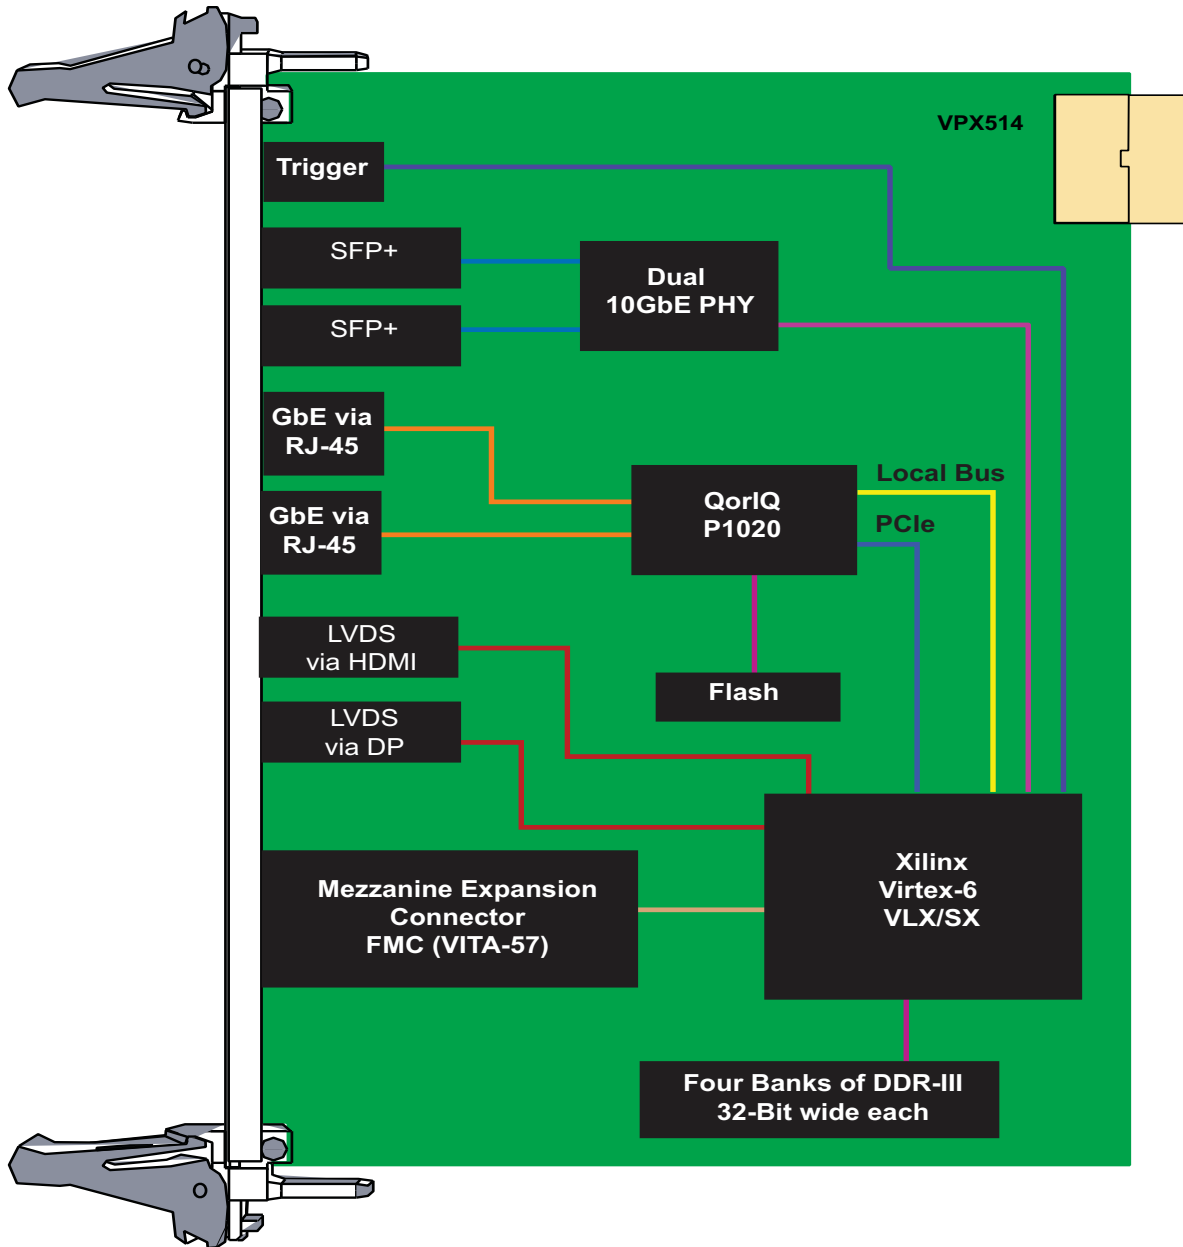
VPX514

Trigger

SFP+

SFP+

Dual
10GbE PHY

GbE via
RJ-45

GbE via
RJ-45

QorIQ
P1020

Local Bus

PCIe

LVDS
via HDMI

Flash

LVDS
via DP

Mezzanine Expansion
Connector
FMC (VITA-57)

Xilinx
Virtex-6
VLX/SX

Four Banks of DDR-III
32-Bit wide each